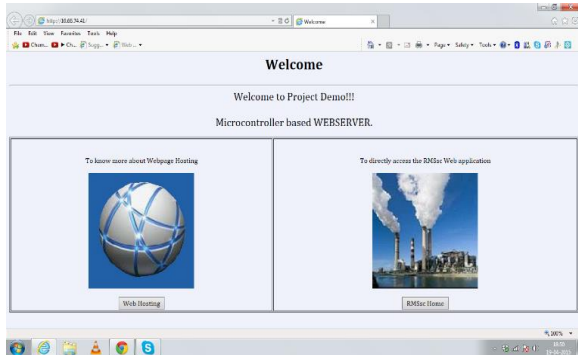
http://10.60.74.41/
Welcome
File Edit View Favorites Tools Help
Chann... On... Sugg... Web...
Page Safety Tools

Welcome

Welcome to Project Demo!!!

Microcontroller based WEBSERVER.

To know more about Webpage Hosting

Web Hosting

To directly access the RMSsc Web application

RMSsc Home

100%

10:30